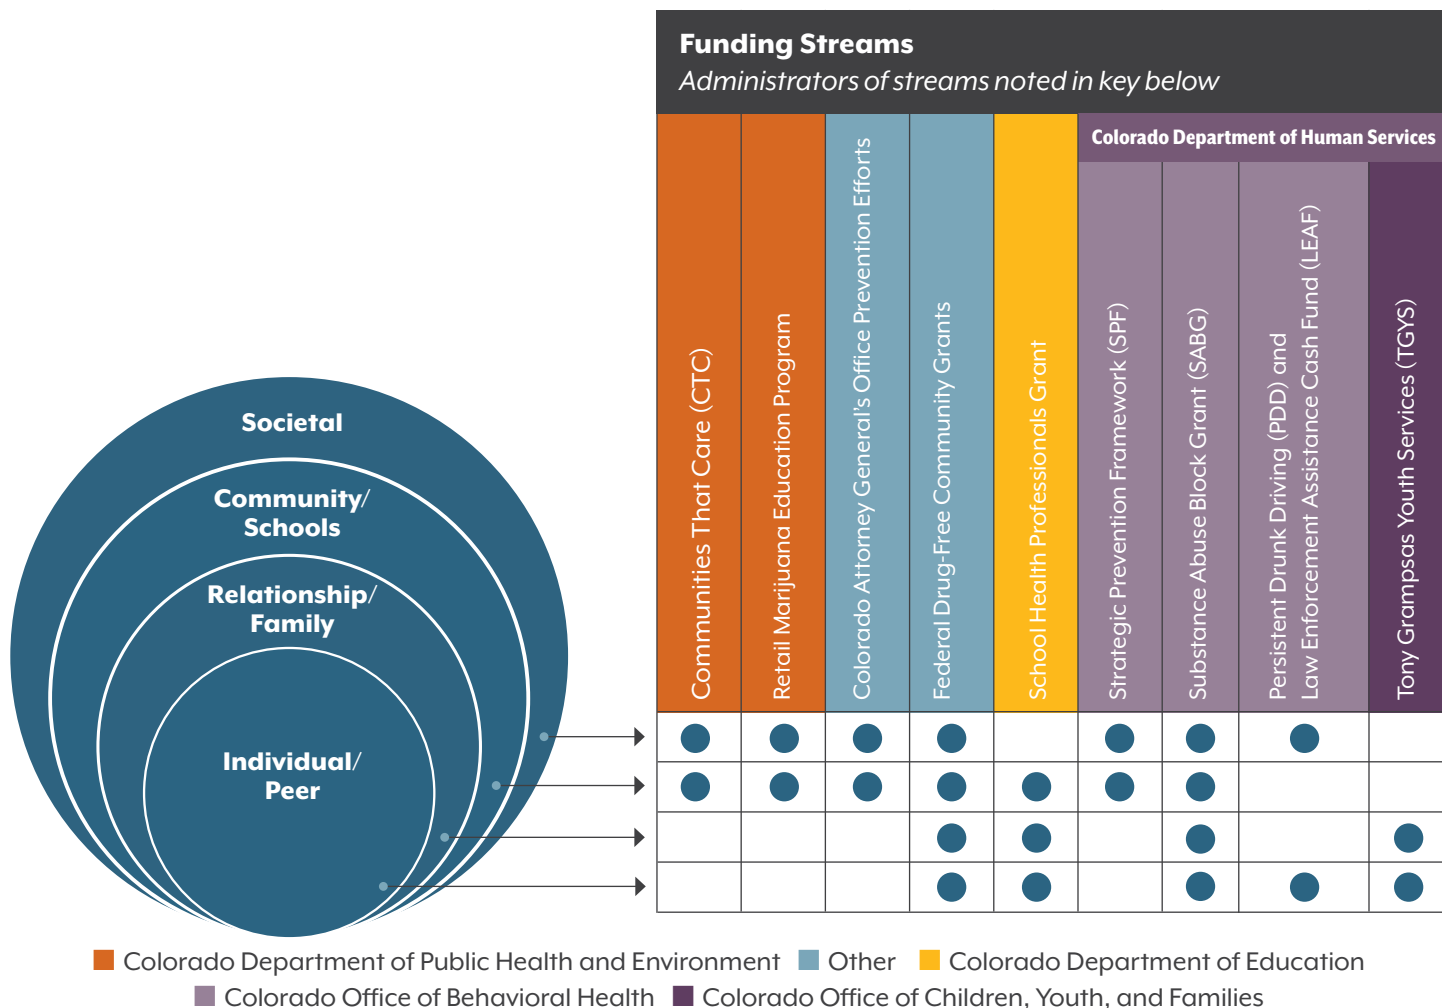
Societal

Community/ Schools

Relationship/ Family

Individual/ Peer

Funding Streams
Administrators of streams noted in key below

Colorado Department of Human Services

| Communities That Care (CTC) | Retail Marijuana Education Program | Colorado Attorney General's Office Prevention Efforts | Federal Drug-Free Community Grants | School Health Professionals Grant | Strategic Prevention Framework (SPF) | Substance Abuse Block Grant (SABG) | Persistent Drunk Driving (PDD) and Law Enforcement Assistance Cash Fund (LEAF) | Tony Grampsas Youth Services (TGYS) |
|---|---|---|---|---|---|---|---|---|
| ● | ● | ● | ● | | ● | ● | ● | |
| ● | ● | ● | ● | ● | ● | ● | | |
| | | | ● | ● | | ● | | ● |
| | | | ● | ● | | ● | ● | ● |

Colorado Department of Public Health and Environment Other Colorado Department of Education
Colorado Office of Behavioral Health Colorado Office of Children, Youth, and Families